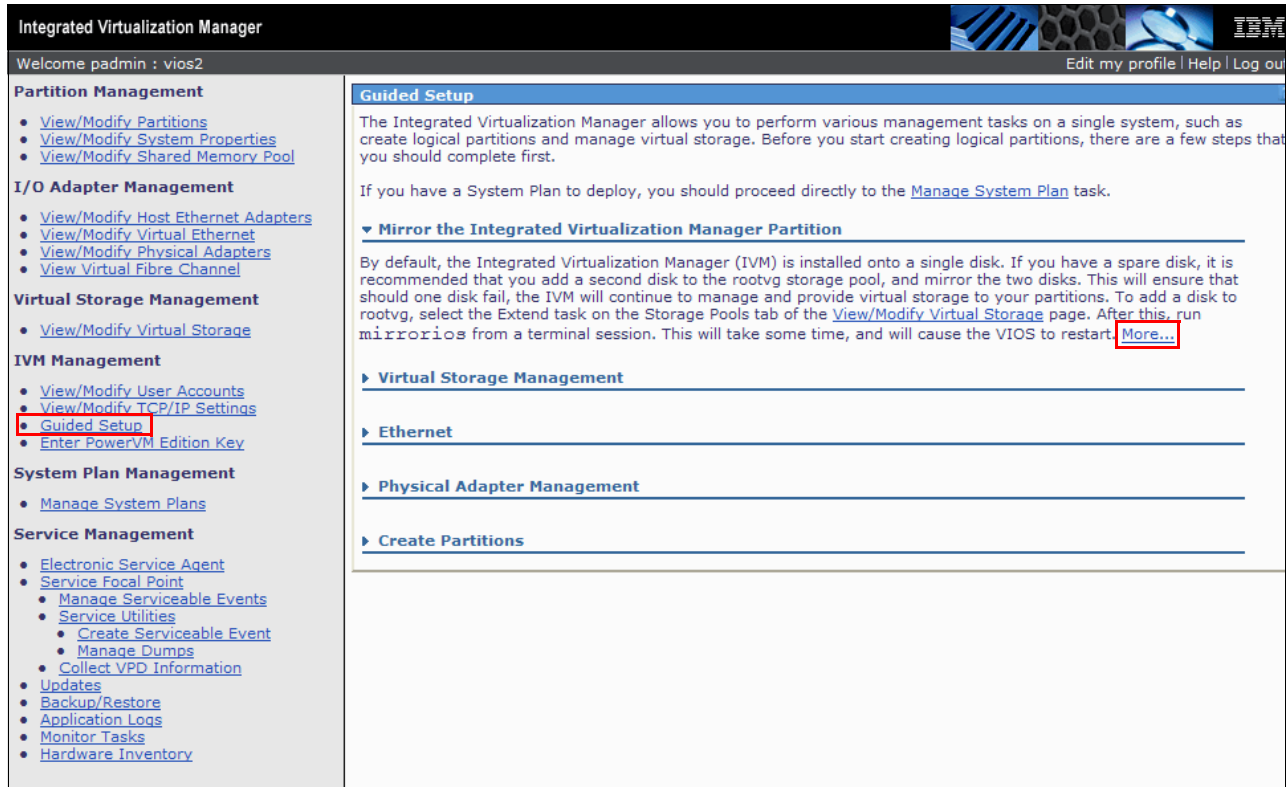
Integrated Virtualization Manager

IBM

Welcome padmin : vios2

Edit my profile | Help | Log out

Partition Management

- View/Modify Partitions
- View/Modify System Properties
- View/Modify Shared Memory Pool

I/O Adapter Management

- View/Modify Host Ethernet Adapters
- View/Modify Virtual Ethernet
- View/Modify Physical Adapters
- View Virtual Fibre Channel

Virtual Storage Management

- View/Modify Virtual Storage

IVM Management

- View/Modify User Accounts
- View/Modify TCP/IP Settings
- Guided Setup
- Enter PowerVM Edition Key

System Plan Management

- Manage System Plans

Service Management

- Electronic Service Agent
- Service Focal Point
  - Manage Serviceable Events
  - Service Utilities
    - Create Serviceable Event
    - Manage Dumps
  - Collect VPD Information
- Updates
- Backup/Restore
- Application Logs
- Monitor Tasks
- Hardware Inventory

Guided Setup

The Integrated Virtualization Manager allows you to perform various management tasks on a single system, such as create logical partitions and manage virtual storage. Before you start creating logical partitions, there are a few steps that you should complete first.

If you have a System Plan to deploy, you should proceed directly to the Manage System Plan task.

Mirror the Integrated Virtualization Manager Partition

By default, the Integrated Virtualization Manager (IVM) is installed onto a single disk. If you have a spare disk, it is recommended that you add a second disk to the rootvg storage pool, and mirror the two disks. This will ensure that should one disk fail, the IVM will continue to manage and provide virtual storage to your partitions. To add a disk to rootvg, select the Extend task on the Storage Pools tab of the View/Modify Virtual Storage page. After this, run mirrorios from a terminal session. This will take some time, and will cause the VIOS to restart. More...

Virtual Storage Management

Ethernet

Physical Adapter Management

Create Partitions